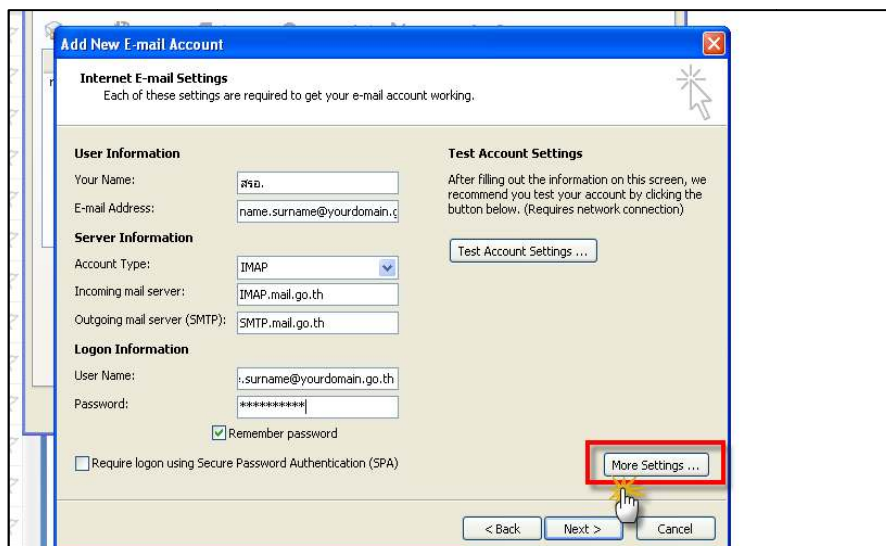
Add New E-mail Account

Internet E-mail Settings
Each of these settings are required to get your e-mail account working.

User Information
Your Name: สรอ.
E-mail Address: name.surname@yourdomain.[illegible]

Server Information
Account Type: IMAP
Incoming mail server: IMAP.mail.go.th
Outgoing mail server (SMTP): SMTP.mail.go.th

Logon Information
User Name: .surname@yourdomain.go.th
Password: **********

Remember password

Require logon using Secure Password Authentication (SPA)

Test Account Settings
After filling out the information on this screen, we recommend you test your account by clicking the button below. (Requires network connection)

Test Account Settings ...

More Settings ...

< Back Next > Cancel